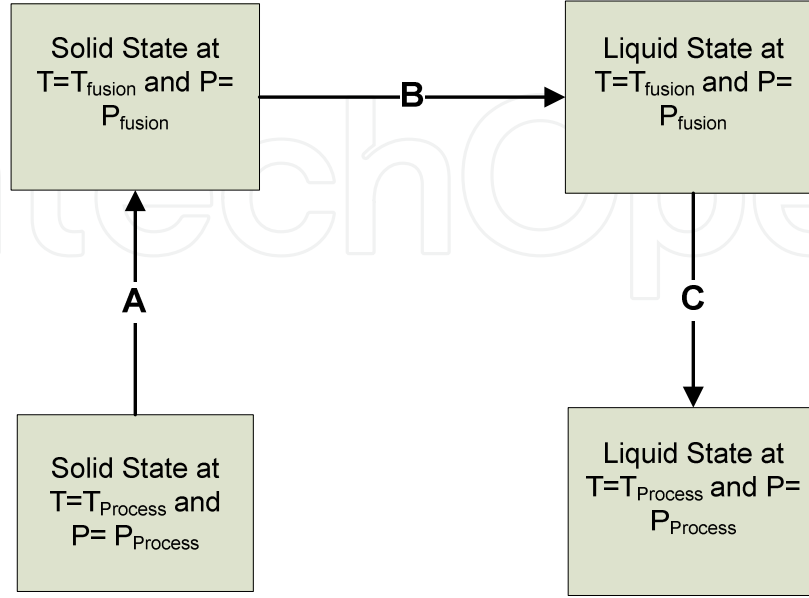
Solid State at $T=T_{fusion}$ and $P= P_{fusion}$

B

Liquid State at $T=T_{fusion}$ and $P= P_{fusion}$

A

C

Solid State at $T=T_{Process}$ and $P= P_{Process}$

Liquid State at $T=T_{Process}$ and $P= P_{Process}$